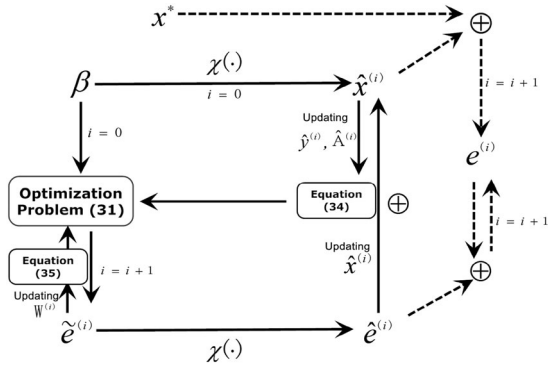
$x^*$

$\oplus$

$\beta$

$\chi(\cdot)$

$i = 0$

$\hat{x}^{(i)}$

$i = i + 1$

$i = 0$

Updating $\hat{y}^{(i)}, \hat{A}^{(i)}$

$e^{(i)}$

Optimization Problem (31)

Equation (34)

$\oplus$

$i = i + 1$

Equation (35)

$i = i + 1$

Updating $\hat{x}^{(i)}$

$\oplus$

Updating $W^{(i)}$

$\tilde{e}^{(i)}$

$\hat{e}^{(i)}$

$\chi(\cdot)$